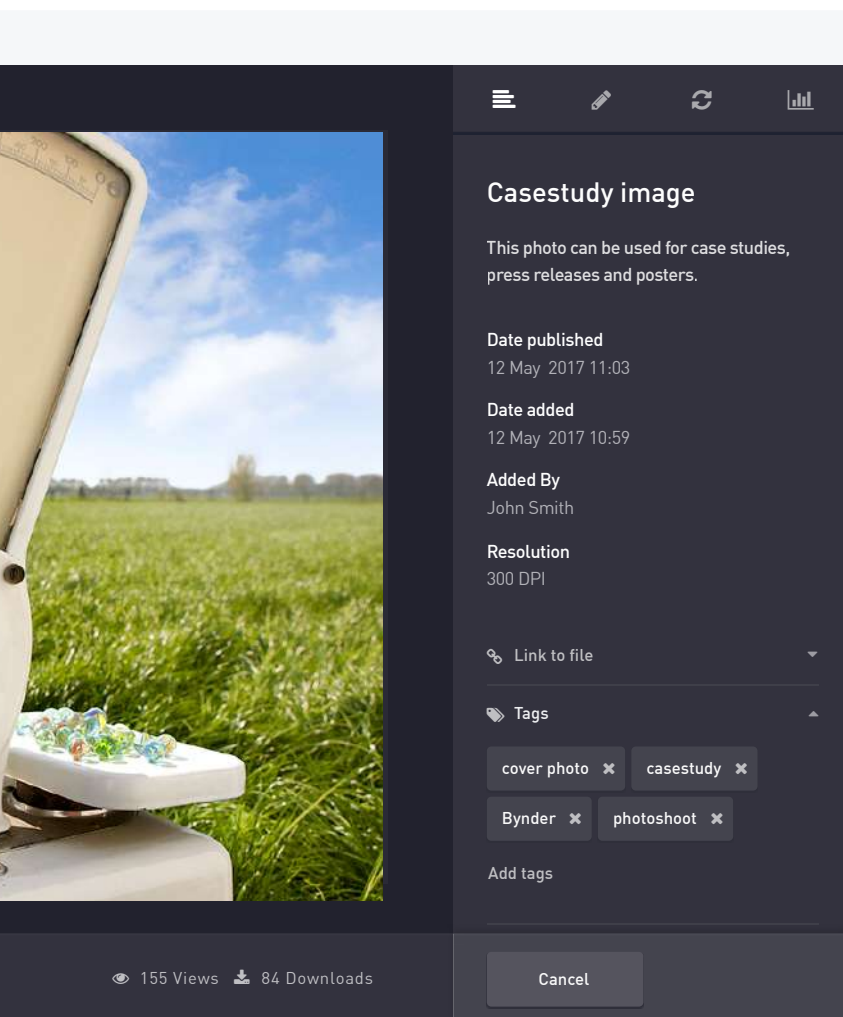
Casestudy image

This photo can be used for case studies, press releases and posters.

Date published
12 May 2017 11:03

Date added
12 May 2017 10:59

Added By
John Smith

Resolution
300 DPI

Link to file

Tags

cover photo ✖ casestudy ✖ Bynder ✖ photoshoot ✖

Add tags

155 Views 84 Downloads

Cancel